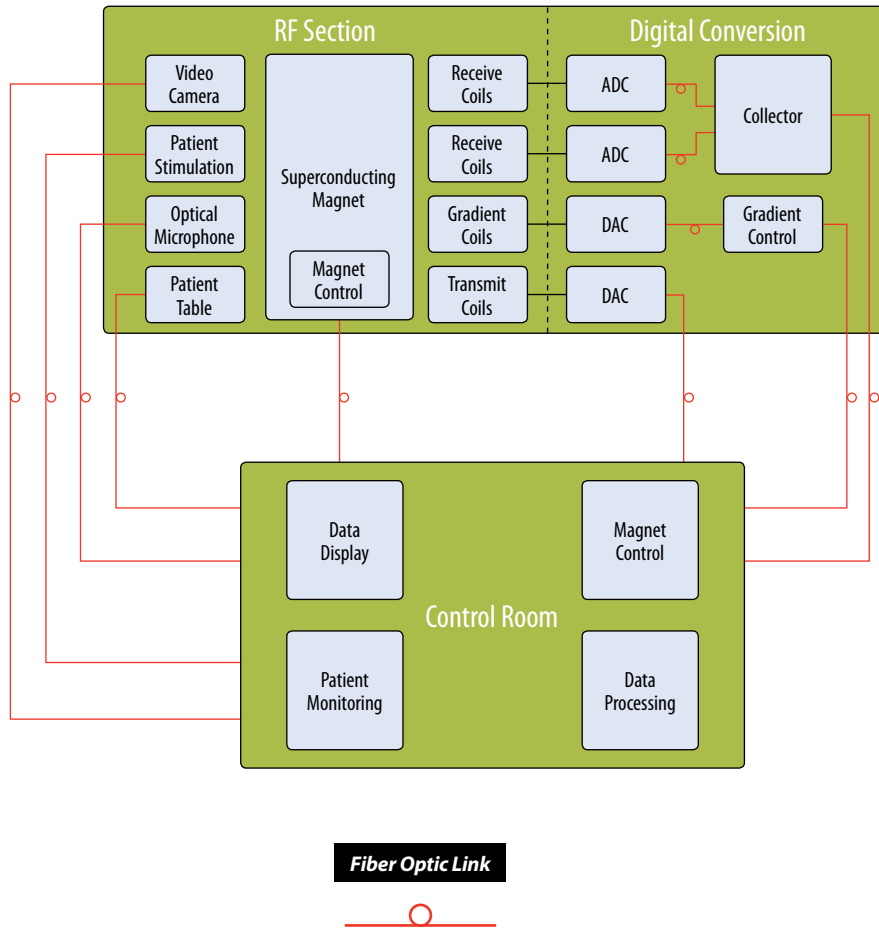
RF Section

Digital Conversion

Video Camera

Patient Stimulation

Optical Microphone

Patient Table

Superconducting Magnet

Magnet Control

Receive Coils

Receive Coils

Gradient Coils

Transmit Coils

ADC

ADC

DAC

DAC

Collector

Gradient Control

Data Display

Magnet Control

Control Room

Patient Monitoring

Data Processing

Fiber Optic Link